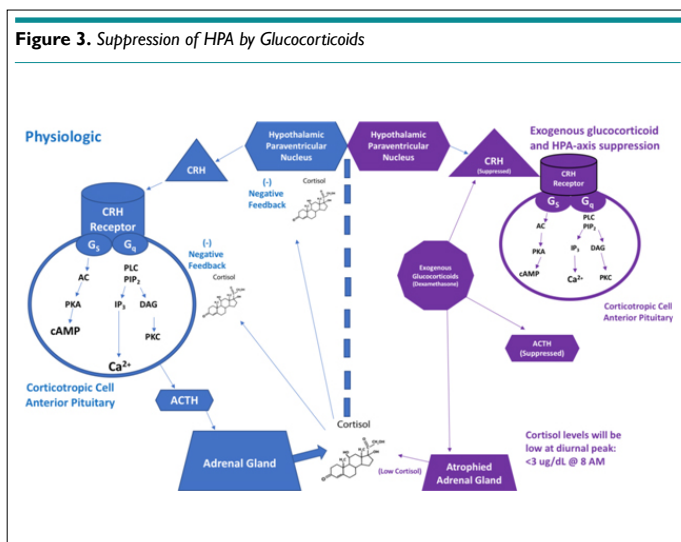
**Figure 3.** *Suppression of HPA by Glucocorticoids*

Physiologic

CRH

Hypothalamic Paraventricular Nucleus

(-) Negative Feedback

Cortisol

CRH Receptor

$G_s$ $G_q$

AC

PLC $PIP_2$

PKA

$IP_3$ DAG

cAMP

PKC

$Ca^{2+}$

(-) Negative Feedback

Cortisol

Corticotropic Cell Anterior Pituitary

ACTH

Adrenal Gland

Cortisol

Hypothalamic Paraventricular Nucleus

CRH (Suppressed)

Exogenous glucocorticoid and HPA-axis suppression

CRH Receptor

$G_s$ $G_q$

AC

PLC $PIP_2$

PKA

$IP_3$ DAG

cAMP

$Ca^{2+}$

PKC

Exogenous Glucocorticoids (Dexamethasone)

Corticotropic Cell Anterior Pituitary

ACTH (Suppressed)

Cortisol levels will be low at diurnal peak: <3 ug/dL @ 8 AM

(Low Cortisol)

Atrophied Adrenal Gland